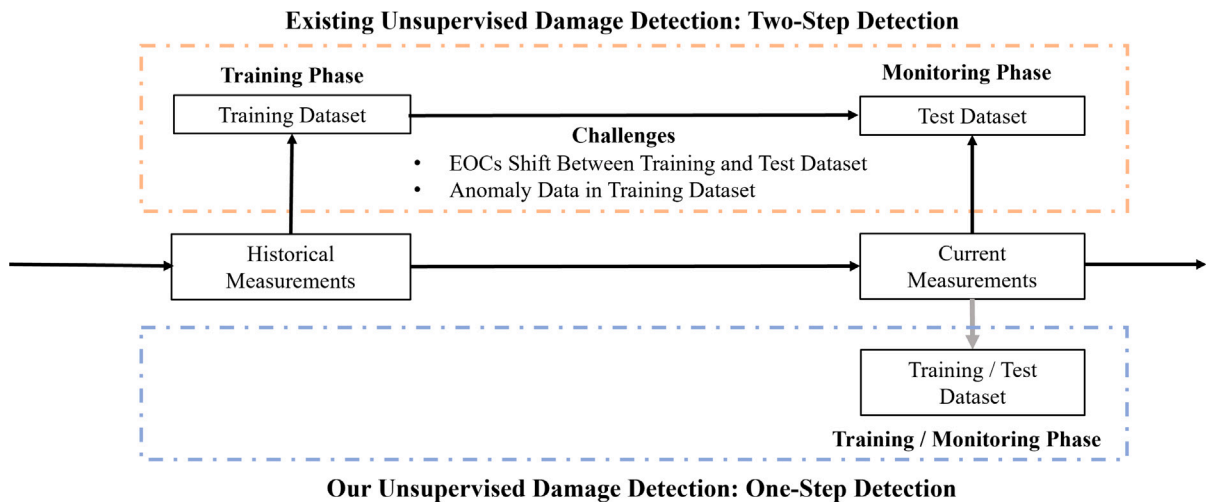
Existing Unsupervised Damage Detection: Two-Step Detection

Training Phase

Training Dataset

Monitoring Phase

Test Dataset

Challenges

• EOCs Shift Between Training and Test Dataset
• Anomaly Data in Training Dataset

Historical Measurements

Current Measurements

Training / Test Dataset

Training / Monitoring Phase

Our Unsupervised Damage Detection: One-Step Detection